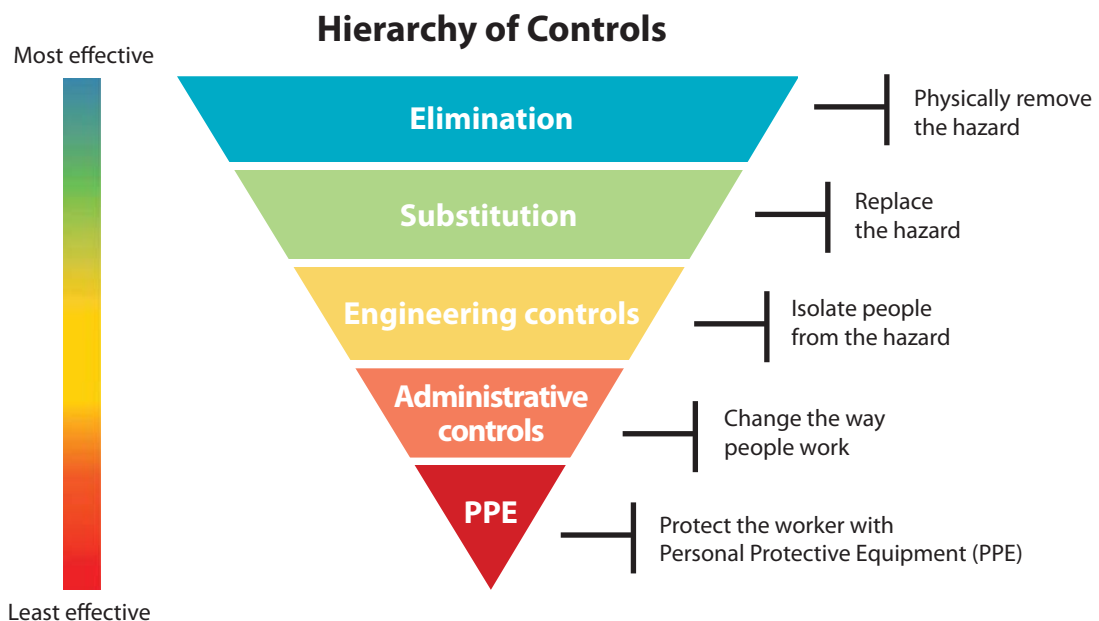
Hierarchy of Controls

Most effective

Least effective

Elimination

Physically remove the hazard

Substitution

Replace the hazard

Engineering controls

Isolate people from the hazard

Administrative controls

Change the way people work

PPE

Protect the worker with Personal Protective Equipment (PPE)